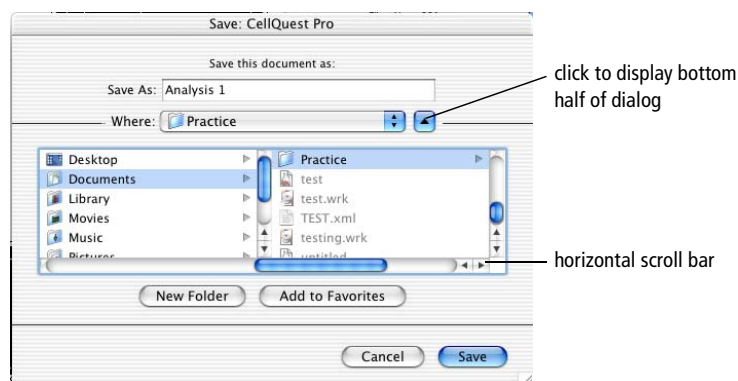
Save: CellQuest Pro

Save this document as:

Save As: Analysis 1

Where: Practice

click to display bottom half of dialog

Desktop
Documents
Library
Movies
Music
Pictures

Practice
test
test.wrk
TEST.xml
testing.wrk
untitled

horizontal scroll bar

New Folder
Add to Favorites

Cancel
Save